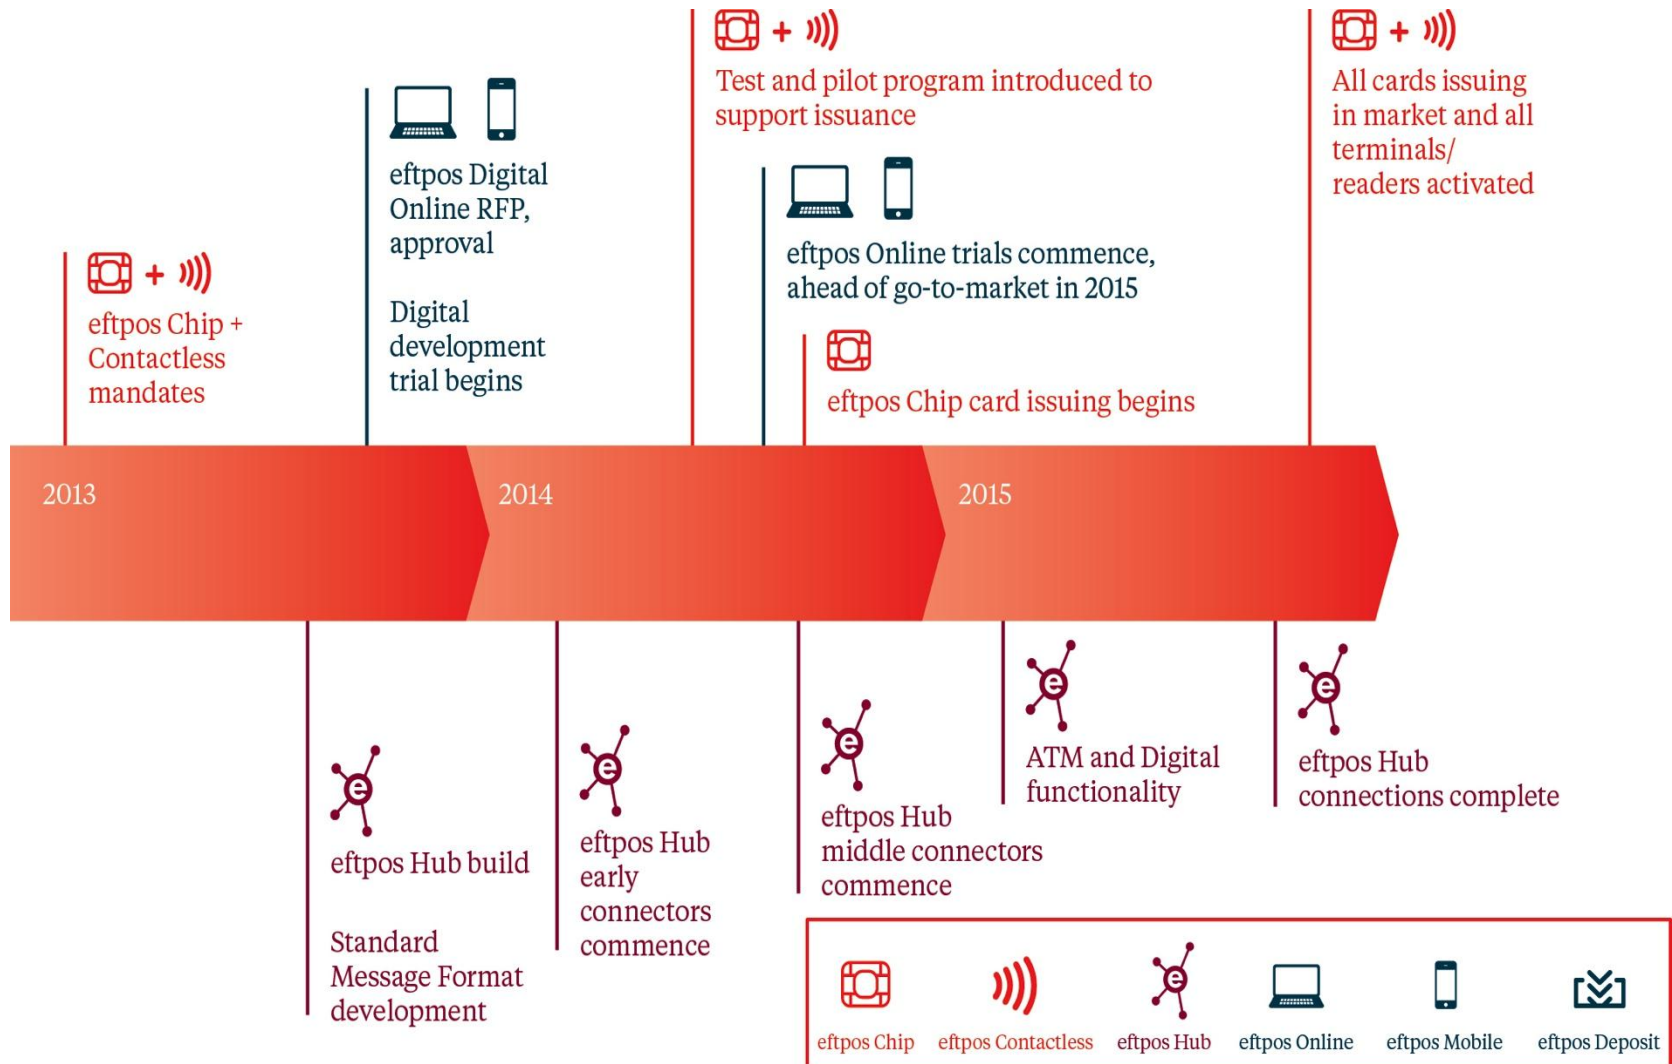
eftpos Chip + Contactless mandates

eftpos Digital Online RFP, approval

Digital development trial begins

Test and pilot program introduced to support issuance

eftpos Online trials commence, ahead of go-to-market in 2015

eftpos Chip card issuing begins

All cards issuing in market and all terminals/ readers activated

2013

2014

2015

eftpos Hub build

Standard Message Format development

eftpos Hub early connectors commence

eftpos Hub middle connectors commence

ATM and Digital functionality

eftpos Hub connections complete

eftpos Chip eftpos Contactless eftpos Hub eftpos Online eftpos Mobile eftpos Deposit